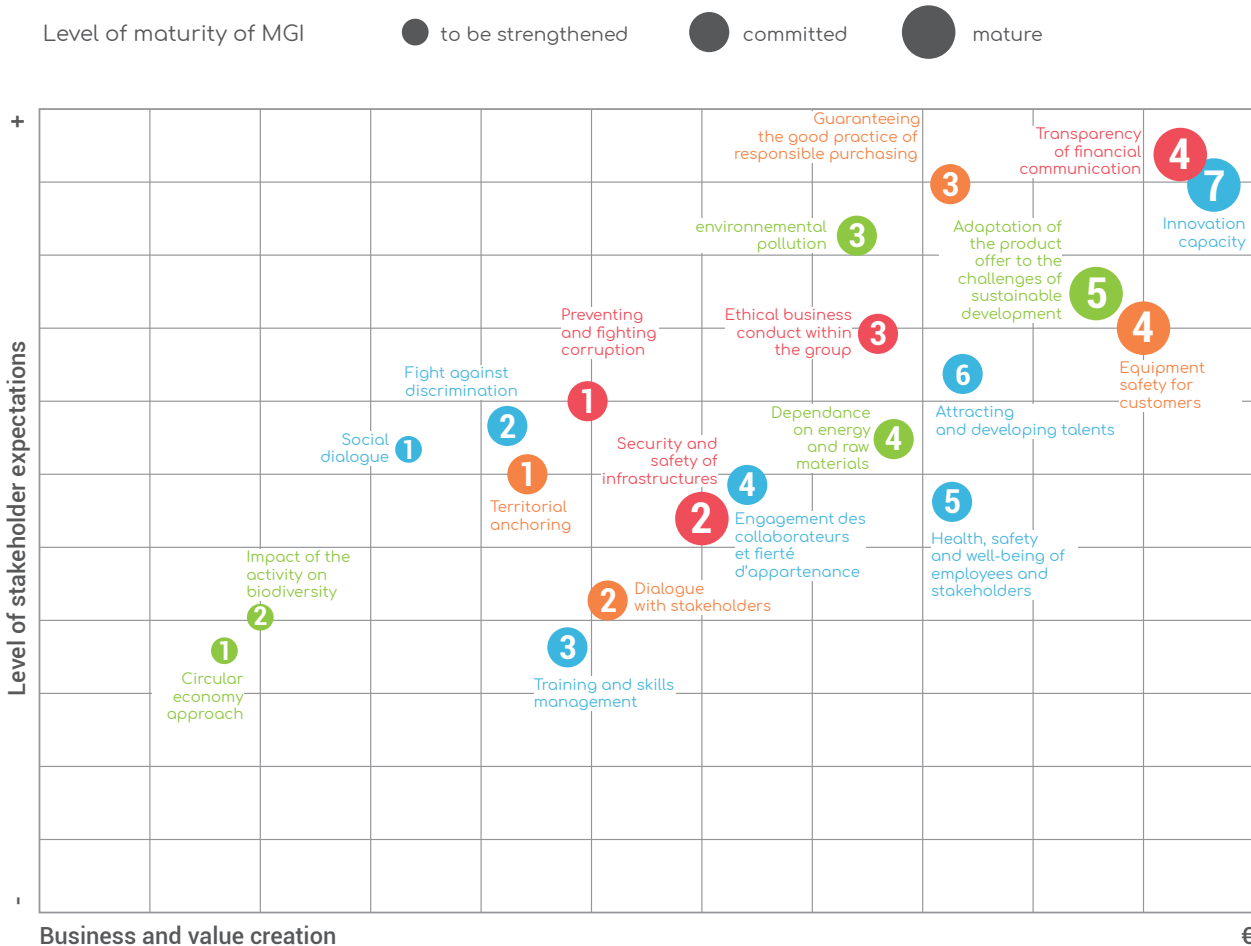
Level of maturity of MGI
to be strengthened
committed
mature

+

Guaranteeing the good practice of responsible purchasing
3

Transparency of financial communication
4
7
Innovation capacity

environnemental pollution
3

Adaptation of the product offer to the challenges of sustainable development
5

4
Equipment safety for customers

Preventing and fighting corruption
1

Ethical business conduct within the group
3

Fight against discrimination
2

6
Attracting and developing talents

Social dialogue
1

Dependance on energy and raw materials
4

Security and safety of infrastructures
4

1
Territorial anchoring

2
Engagement des collaborateurs et fierté d'appartenance

5
Health, safety and well-being of employees and stakeholders

Impact of the activity on biodiversity
2

2
Dialogue with stakeholders

1
Circular economy approach

3
Training and skills management

Level of stakeholder expectations

-

Business and value creation

€